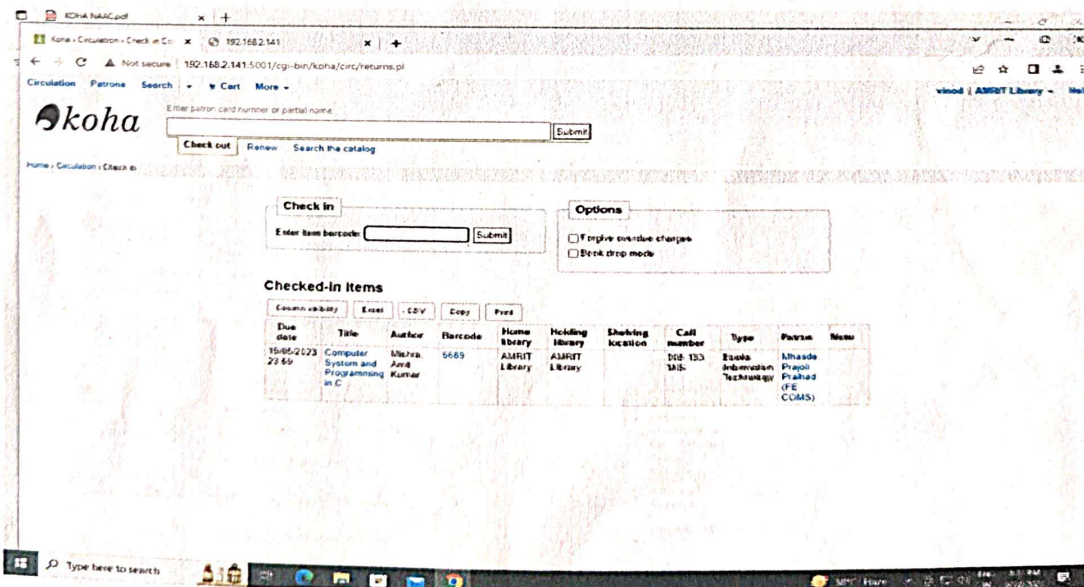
KOHA NAAC.pdf

Koha › Circulation › Check in Co ×   192.168.2.141 ×   +

Not secure | 192.168.2.141:5001/cgi-bin/koha/circ/returns.pl

Circulation  Patrons  Search  Cart  More

vinod | AMRIT Library

koha

Enter patron card number or partial name:

Submit

Check out  Renew  Search the catalog

Home › Circulation › Check in

Check in

Enter item barcode:  Submit

Options

Forgive overdue charges

Book drop mode

Checked-in items

Column visibility  Excel  CSV  Copy  Print

| Due date | Title | Author | Barcode | Home library | Holding library | Shelving location | Call number | Type | Patron | Note |
|---|---|---|---|---|---|---|---|---|---|---|
| 16/06/2023 23:59 | Computer System and Programming in C | Mishra, Amit Kumar | 5669 | AMRIT Library | AMRIT Library |  | 005.133 MIS | Books Information Technology | Mhasde Prajoil Pralhad (FE COMS) |  |

Type here to search